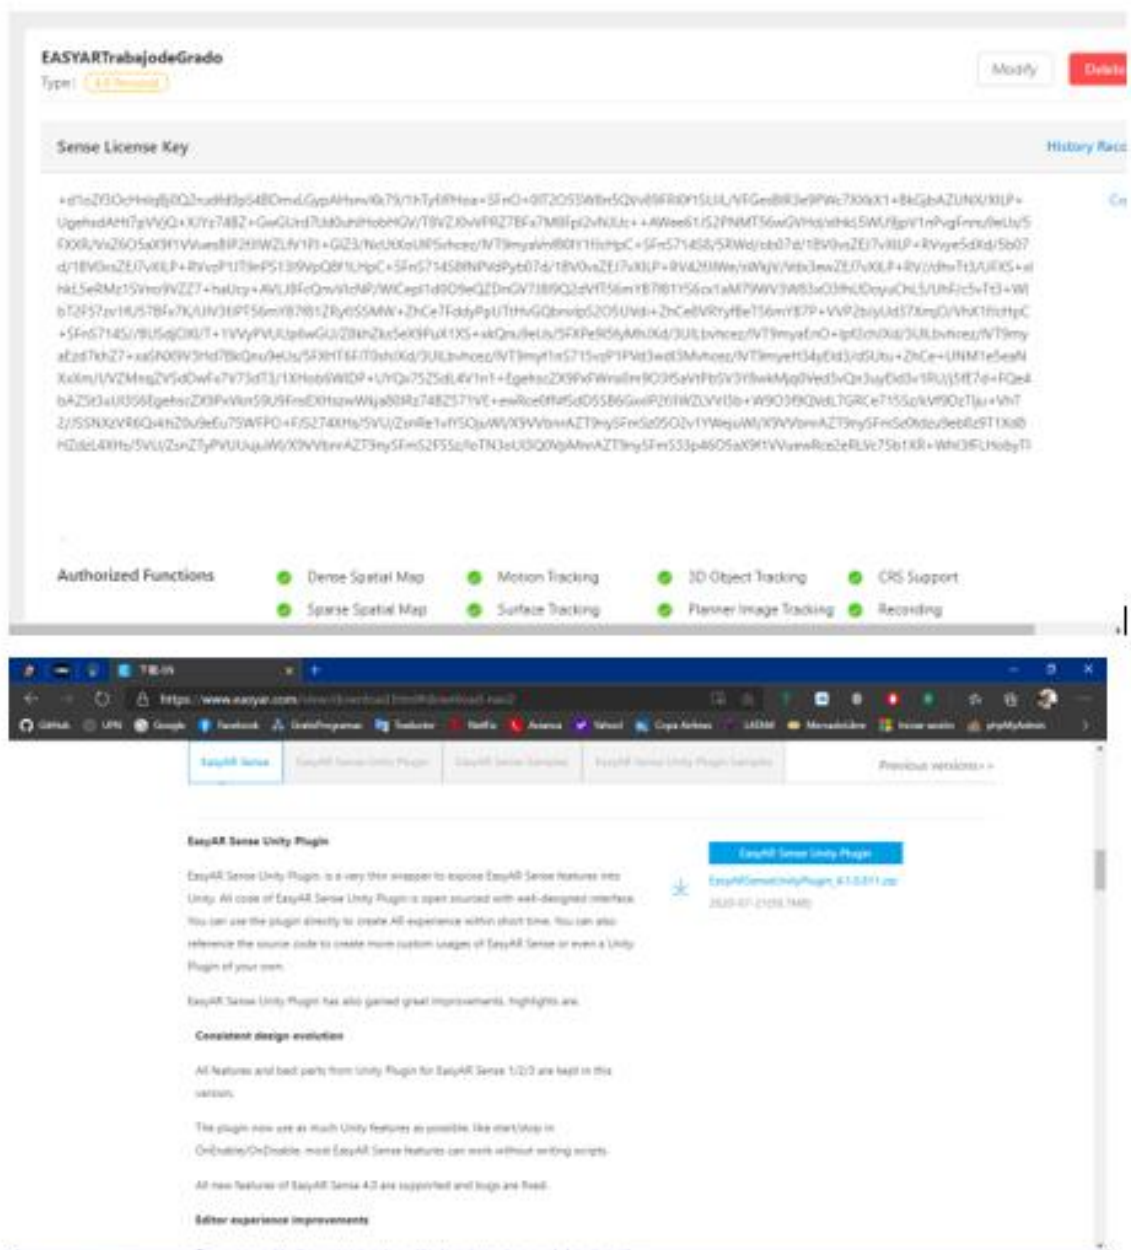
EASYARTrabajodeGrado
Type: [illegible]

Modify
Delete

Sense License Key

History Reco

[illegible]

Authorized Functions
Dense Spatial Map
Motion Tracking
3D Object Tracking
CRS Support
Sparse Spatial Map
Surface Tracking
Planner Image Tracking
Recording

TB-09
https://www.easyar.com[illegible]

GitHub
UPN
Google
Facebook
GratisProgramas
Traductor
Netflix
Avianca
Yahoo!
Copa Airlines
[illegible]
MercadoLibre
Iniciar sesión
phpMyAdmin

EasyAR Sense
EasyAR Sense Unity Plugin
EasyAR Sense Samples
EasyAR Sense Unity Plugin Samples
Previous versions>>

EasyAR Sense Unity Plugin

EasyAR Sense Unity Plugin is a very thin wrapper to expose EasyAR Sense features into Unity. All code of EasyAR Sense Unity Plugin is open sourced with well-designed interface. You can use the plugin directly to create AR experience within short time. You can also reference the source code to create more custom usages of EasyAR Sense or even a Unity Plugin of your own.

EasyAR Sense Unity Plugin has also gained great improvements, highlights are:

Consistent design evolution

All features and bad parts from Unity Plugin for EasyAR Sense 1/2/3 are kept in this version.

The plugin now use as much Unity features as possible, like start/stop in OnEnable/OnDisable, most EasyAR Sense features can work without writing scripts.

All new features of EasyAR Sense 4.0 are supported and bugs are fixed.

Editor experience improvements

EasyAR Sense Unity Plugin
EasyARSenseUnityPlugin_4.1.0.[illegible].zip
2020-07-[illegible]